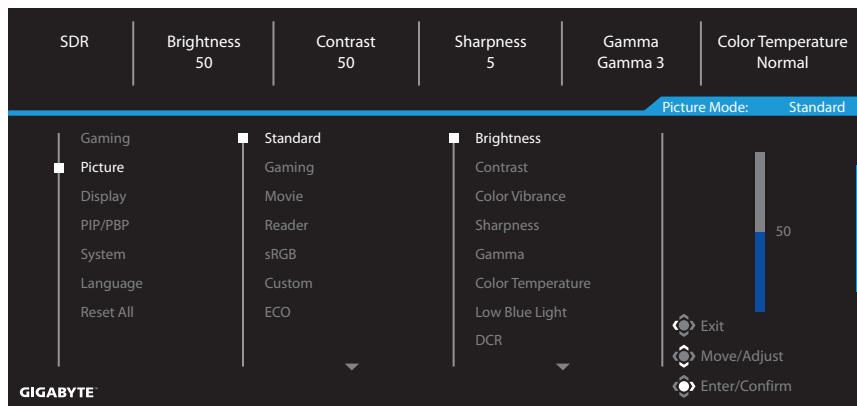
SDR

Brightness
50

Contrast
50

Sharpness
5

Gamma
Gamma 3

Color Temperature
Normal

Picture Mode: Standard

Gaming
Picture
Display
PIP/PBP
System
Language
Reset All

Standard
Gaming
Movie
Reader
sRGB
Custom
ECO

Brightness
Contrast
Color Vibrance
Sharpness
Gamma
Color Temperature
Low Blue Light
DCR

50

Exit
Move/Adjust
Enter/Confirm

GIGABYTE